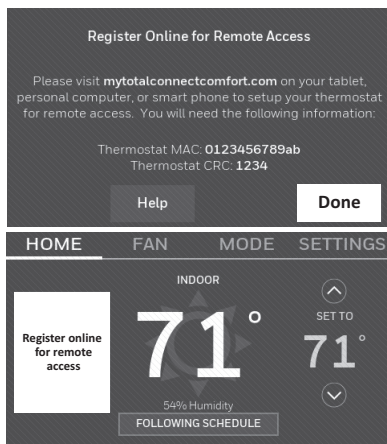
Register Online for Remote Access

Please visit **mytotalconnectcomfort.com** on your tablet, personal computer, or smart phone to setup your thermostat for remote access. You will need the following information:

Thermostat MAC: **0123456789ab**
Thermostat CRC: **1234**

Help

Done

HOME FAN MODE SETTINGS

INDOOR

Register online for remote access

71°

SET TO

71°

54% Humidity

FOLLOWING SCHEDULE